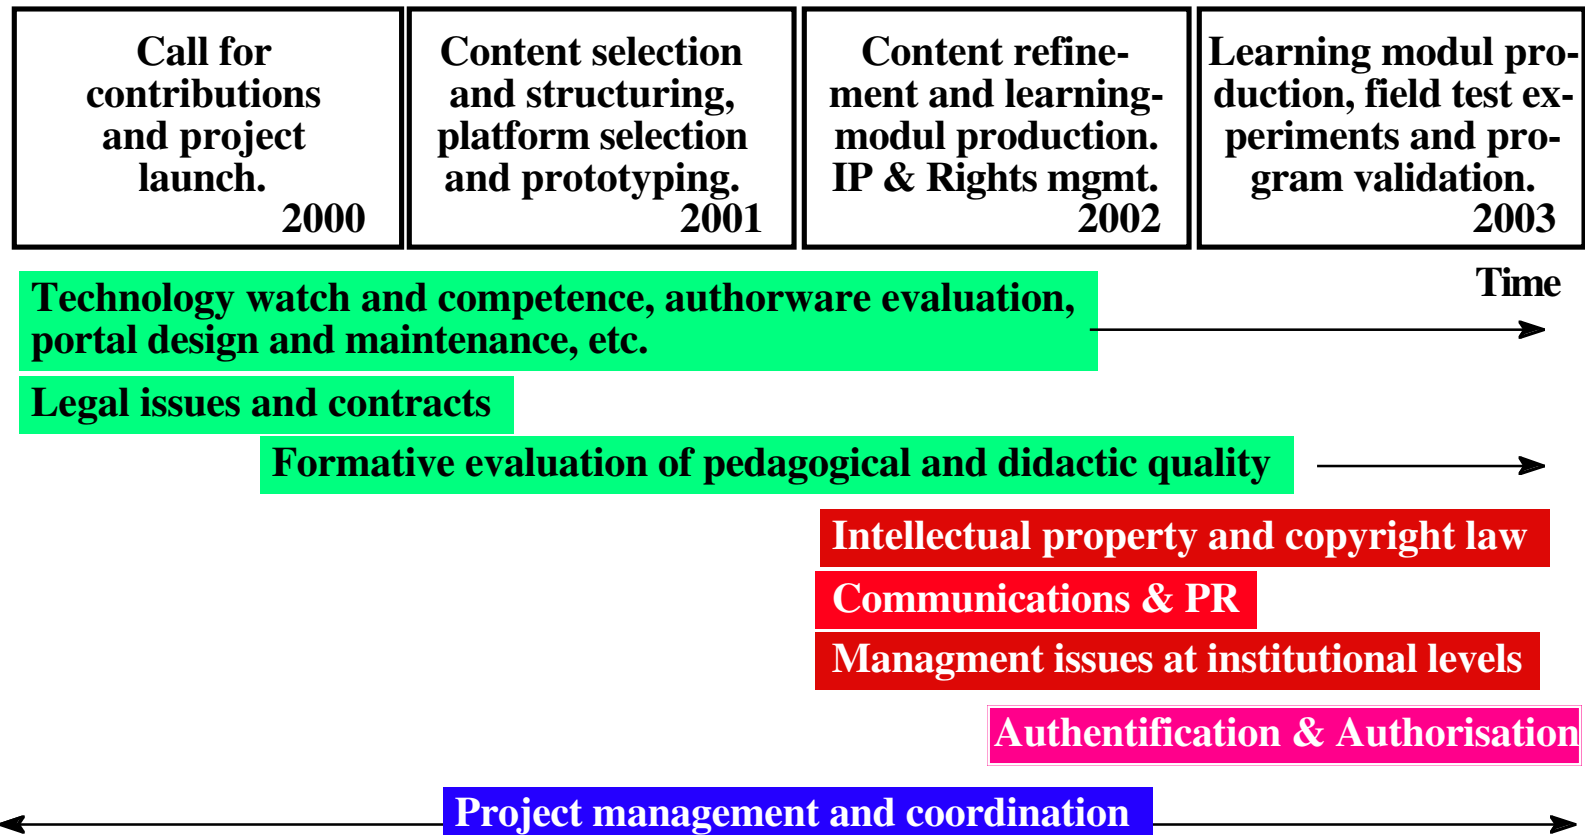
| Call for contributions and project launch. 2000 | Content selection and structuring, platform selection and prototyping. 2001 | Content refinement and learning-modul production. IP & Rights mgmt. 2002 | Learning modul production, field test experiments and program validation. 2003 |
|---|---|---|---|

Technology watch and competence, authorware evaluation, portal design and maintenance, etc.

Time

Legal issues and contracts

Formative evaluation of pedagogical and didactic quality

Intellectual property and copyright law

Communications & PR

Managment issues at institutional levels

Authentification & Authorisation

Project management and coordination